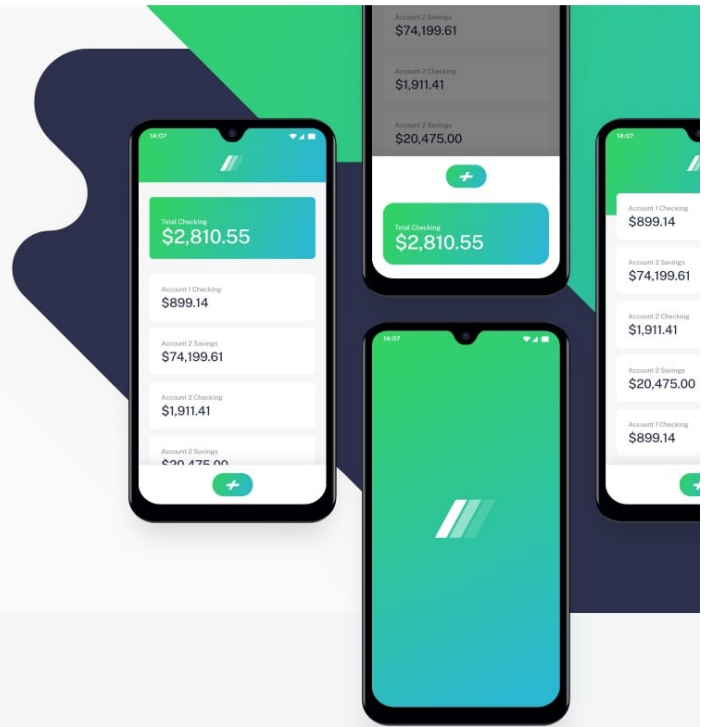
14:07

Total Checking
$2,810.55

Account 1 Checking
$899.14

Account 2 Savings
$74,199.61

Account 2 Checking
$1,911.41

Account 2 Savings
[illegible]

Account 2 Savings
$74,199.61

Account 2 Checking
$1,911.41

Account 2 Savings
$20,475.00

Total Checking
$2,810.55

14:07

14:07

Account 1 Checking
$899.14

Account 2 Savings
$74,199.61

Account 2 Checking
$1,911.41

Account 2 Savings
$20,475.00

Account 1 Checking
$899.14